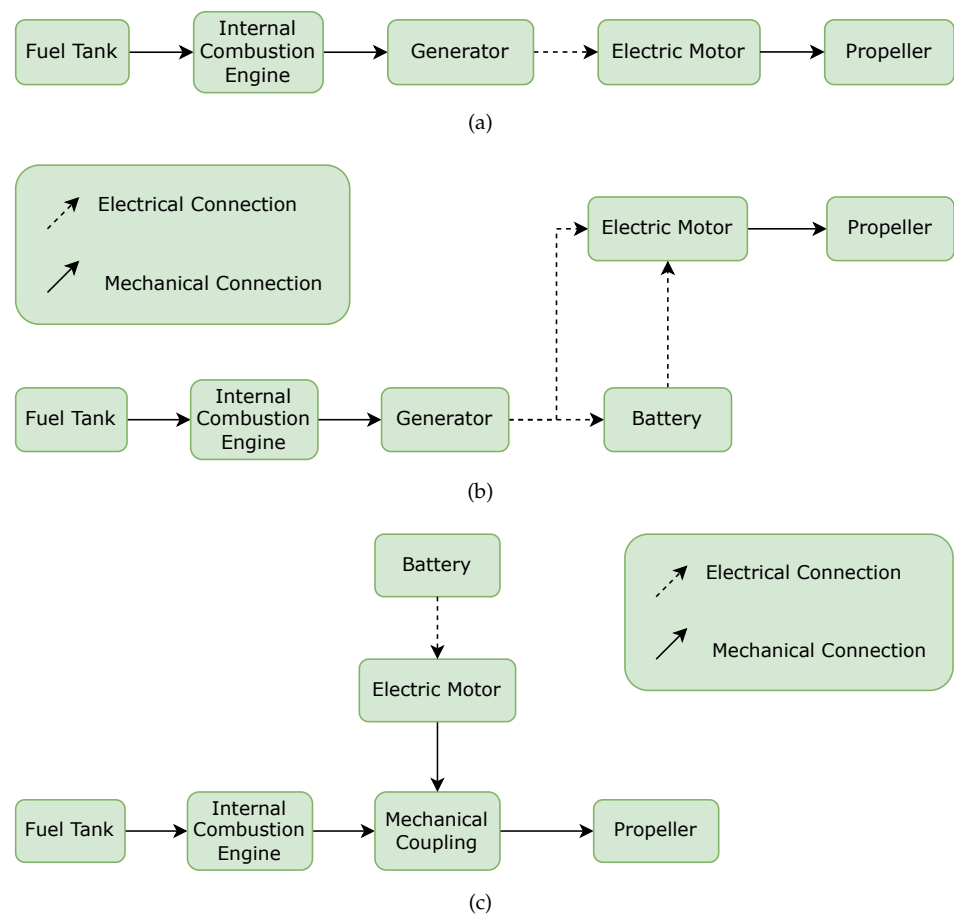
Fuel Tank

Internal Combustion Engine

Generator

Electric Motor

Propeller

(a)

Electrical Connection

Mechanical Connection

Electric Motor

Propeller

Fuel Tank

Internal Combustion Engine

Generator

Battery

(b)

Battery

Electrical Connection

Mechanical Connection

Electric Motor

Fuel Tank

Internal Combustion Engine

Mechanical Coupling

Propeller

(c)